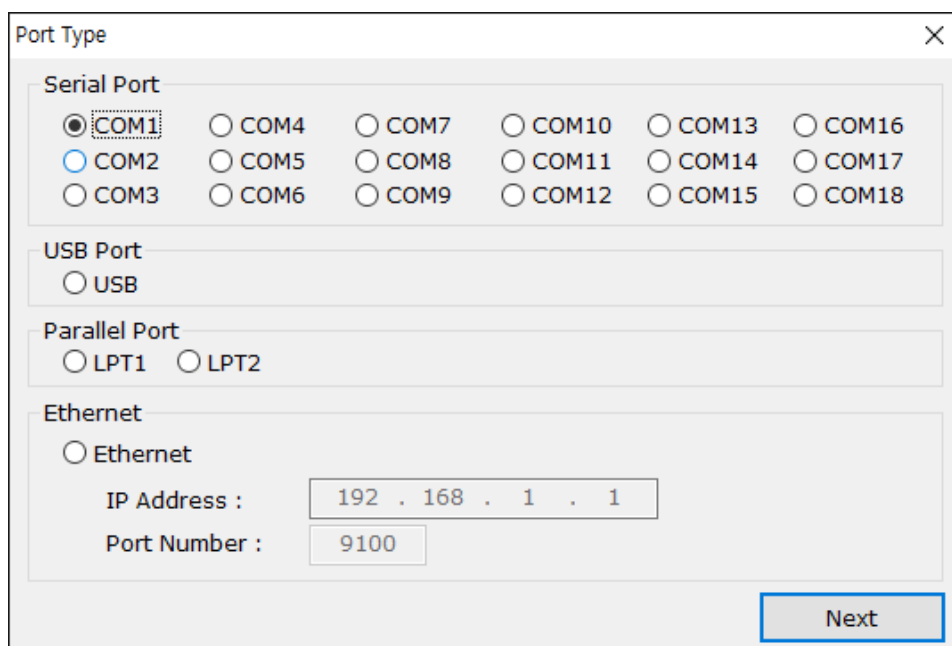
Port Type
×

Serial Port
COM1 COM4 COM7 COM10 COM13 COM16
COM2 COM5 COM8 COM11 COM14 COM17
COM3 COM6 COM9 COM12 COM15 COM18

USB Port
USB

Parallel Port
LPT1 LPT2

Ethernet
Ethernet
IP Address : 192 . 168 . 1 . 1
Port Number : 9100

Next